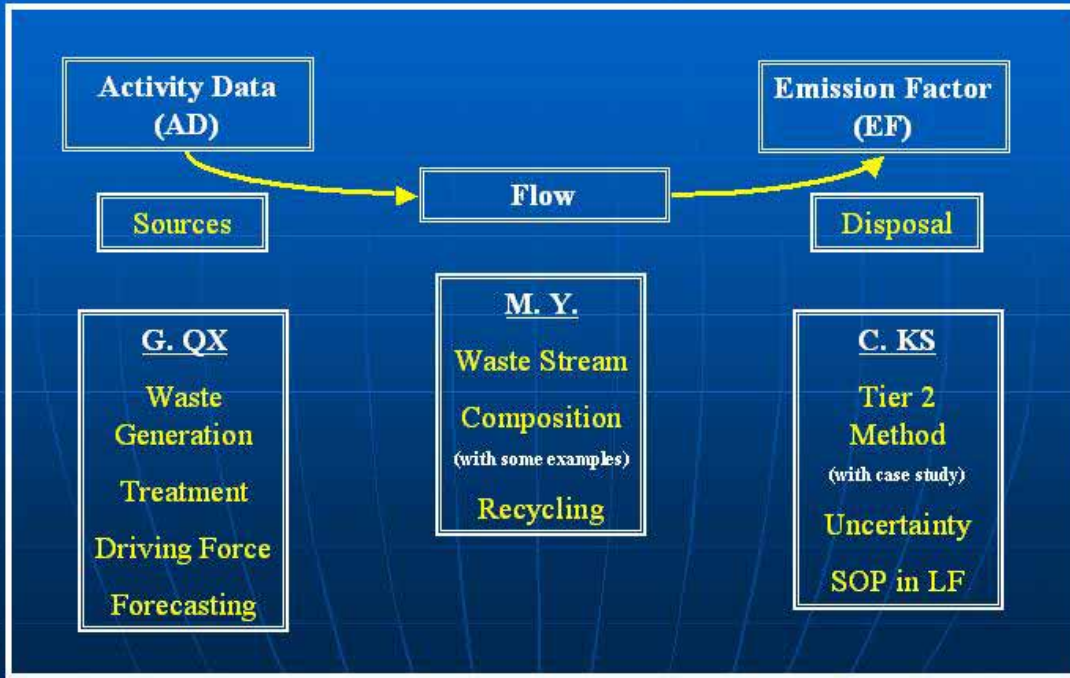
Activity Data (AD)

Emission Factor (EF)

Flow

Sources

Disposal

G. QX

Waste Generation

Treatment

Driving Force

Forecasting

M. Y.

Waste Stream

Composition

(with some examples)

Recycling

C. KS

Tier 2 Method

(with case study)

Uncertainty

SOP in LF